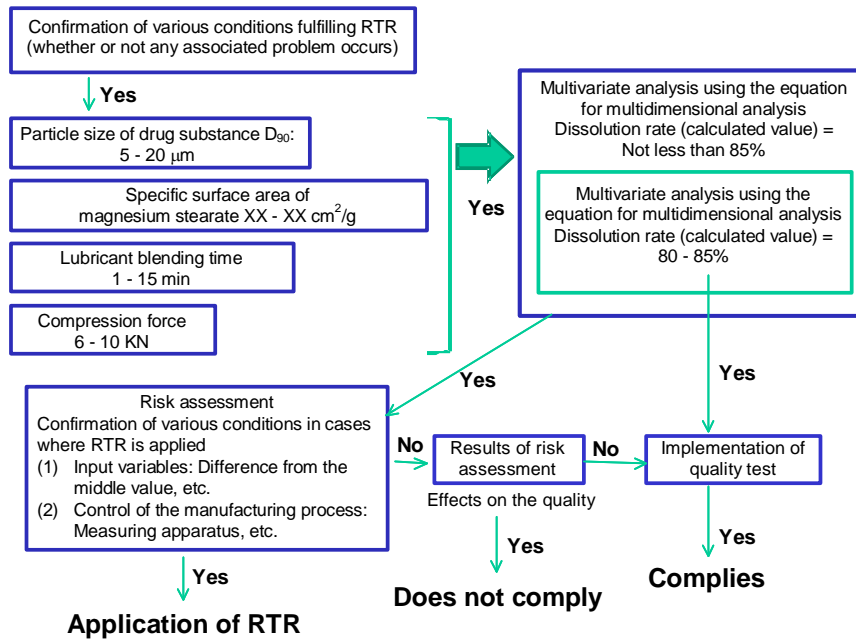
Confirmation of various conditions fulfilling RTR (whether or not any associated problem occurs)

Yes

Particle size of drug substance $D_{90}$: 5 - 20 μm

Specific surface area of magnesium stearate XX - XX $cm^2/g$

Lubricant blending time 1 - 15 min

Compression force 6 - 10 KN

Yes

Multivariate analysis using the equation for multidimensional analysis Dissolution rate (calculated value) = Not less than 85%

Multivariate analysis using the equation for multidimensional analysis Dissolution rate (calculated value) = 80 - 85%

Yes

Yes

Risk assessment
Confirmation of various conditions in cases where RTR is applied
(1) Input variables: Difference from the middle value, etc.
(2) Control of the manufacturing process: Measuring apparatus, etc.

No

Results of risk assessment

No

Implementation of quality test

Effects on the quality

Yes

Yes

Yes

Complies

Does not comply

Application of RTR